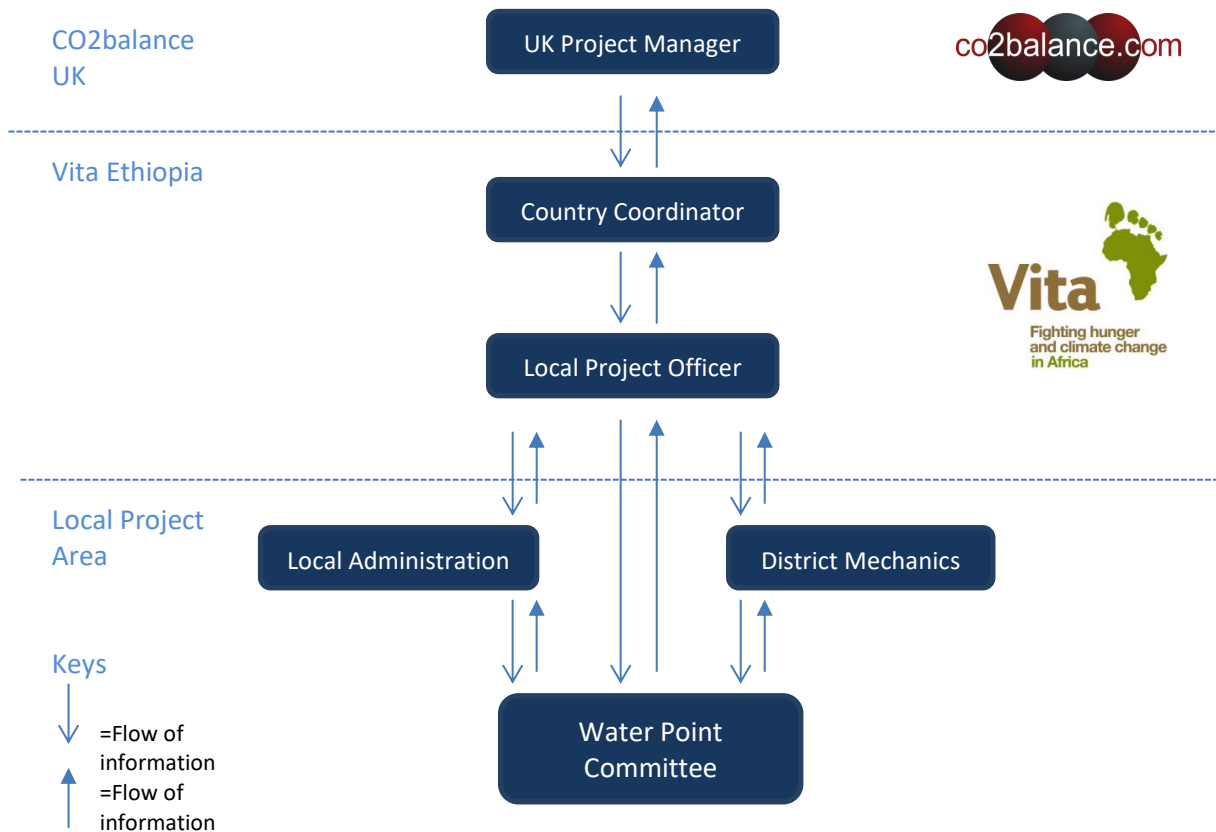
CO2balance UK

UK Project Manager

co2balance.com

Vita Ethiopia

Country Coordinator

Vita

Fighting hunger and climate change in Africa

Local Project Officer

Local Project Area

Local Administration

District Mechanics

Keys

=Flow of information

=Flow of information

Water Point Committee